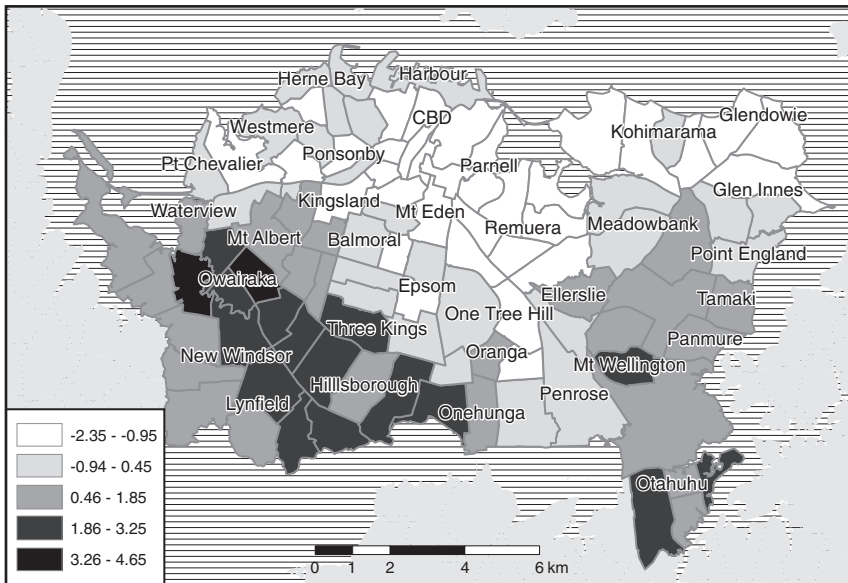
Herne Bay
Harbour
CBD
Westmere
Kohimarama
Glendowie
Pt Chevalier
Ponsonby
Parnell
Glen Innes
Waterview
Kingsland
Mt Eden
Remuera
Meadowbank
Mt Albert
Balmoral
Point England
Owairaka
Epsom
Ellerslie
Tamaki
One Tree Hill
Three Kings
Panmure
New Windsor
Oranga
Mt Wellington
Hilllsborough
Penrose
Lynfield
Onehunga
Otahuhu

-2.35 - -0.95
-0.94 - 0.45
0.46 - 1.85
1.86 - 3.25
3.26 - 4.65

0 1 2 4 6 km